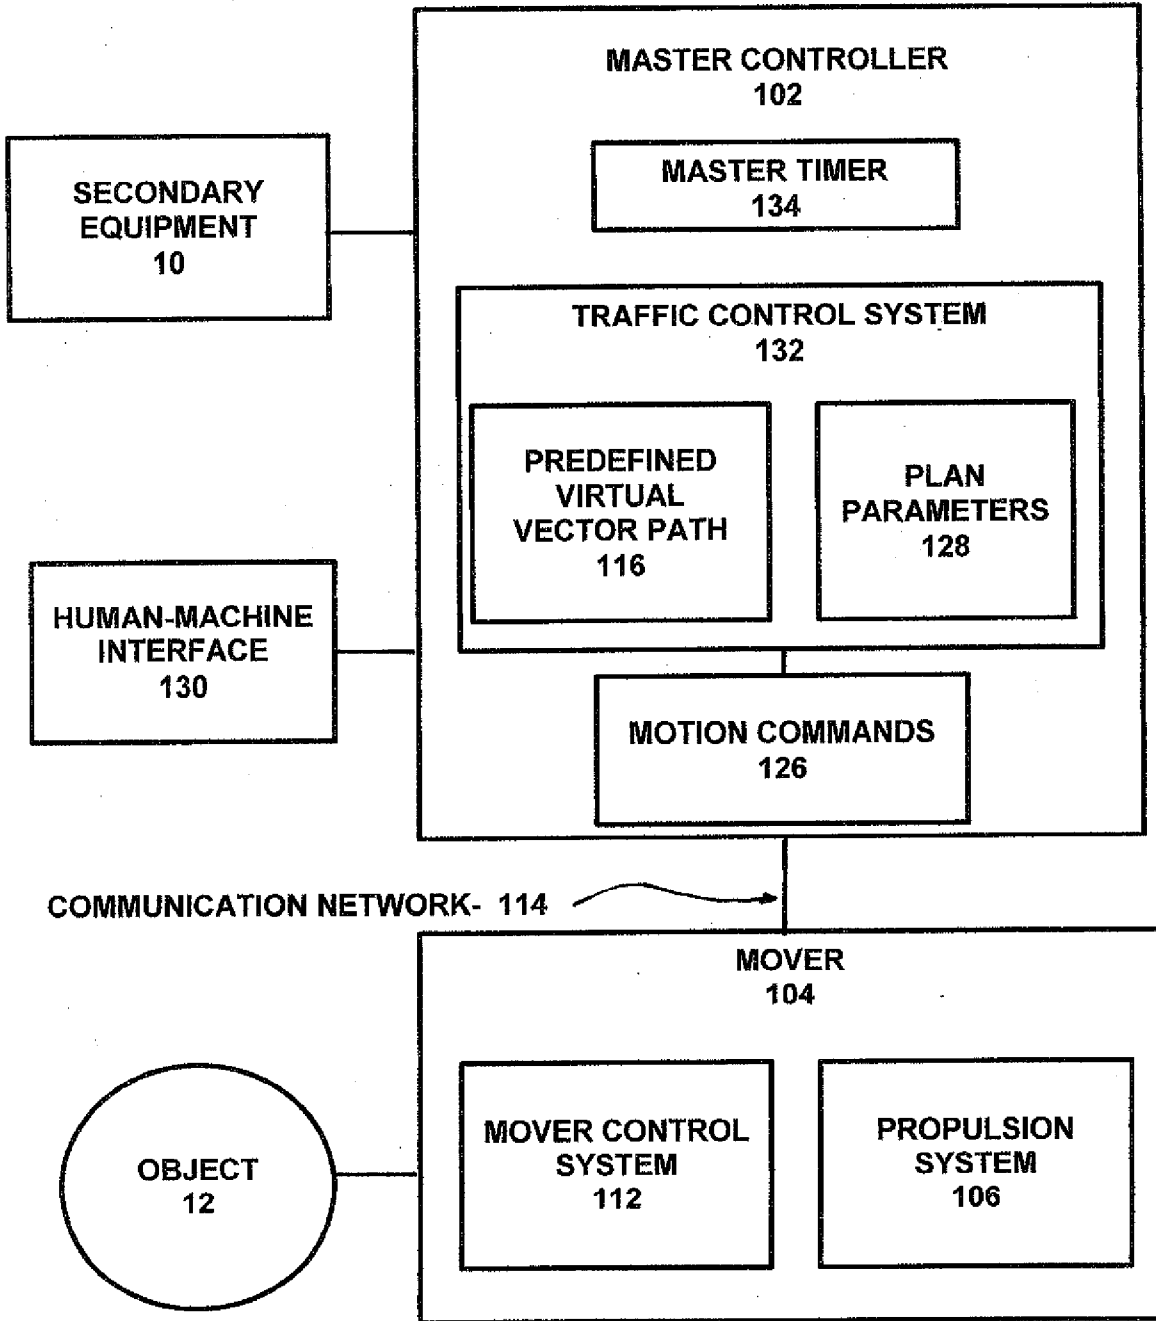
MASTER CONTROLLER
102

MASTER TIMER
134

SECONDARY EQUIPMENT
10

TRAFFIC CONTROL SYSTEM
132

PREDEFINED VIRTUAL VECTOR PATH
116

PLAN PARAMETERS
128

HUMAN-MACHINE INTERFACE
130

MOTION COMMANDS
126

COMMUNICATION NETWORK- 114

MOVER
104

OBJECT
12

MOVER CONTROL SYSTEM
112

PROPULSION SYSTEM
106